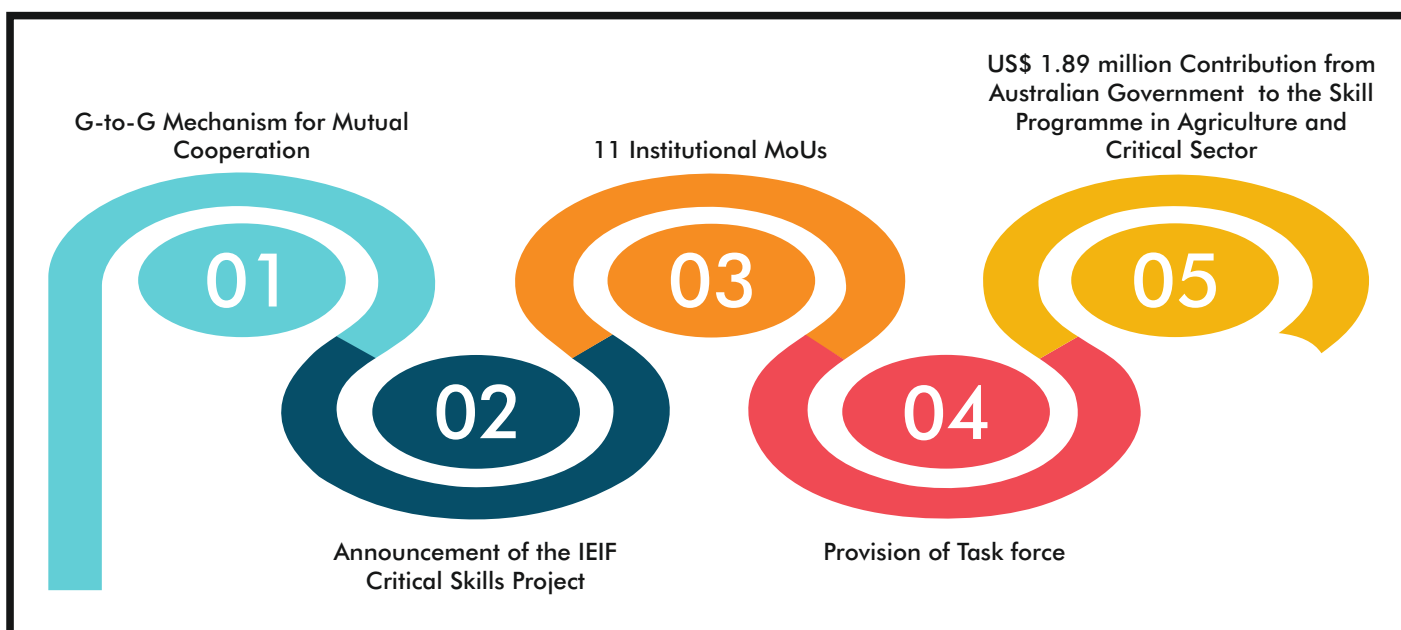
G-to-G Mechanism for Mutual Cooperation

01

02

Announcement of the IEIF Critical Skills Project

11 Institutional MoUs

03

04

Provision of Task force

US$ 1.89 million Contribution from Australian Government to the Skill Programme in Agriculture and Critical Sector

05